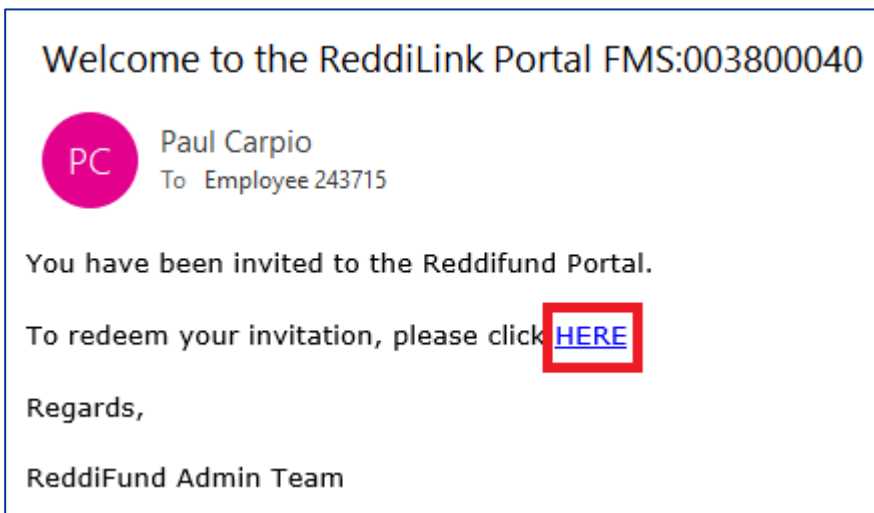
Welcome to the ReddiLink Portal FMS:003800040

PC

Paul Carpio
To Employee 243715

You have been invited to the Reddifund Portal.

To redeem your invitation, please click HERE

Regards,

ReddiFund Admin Team